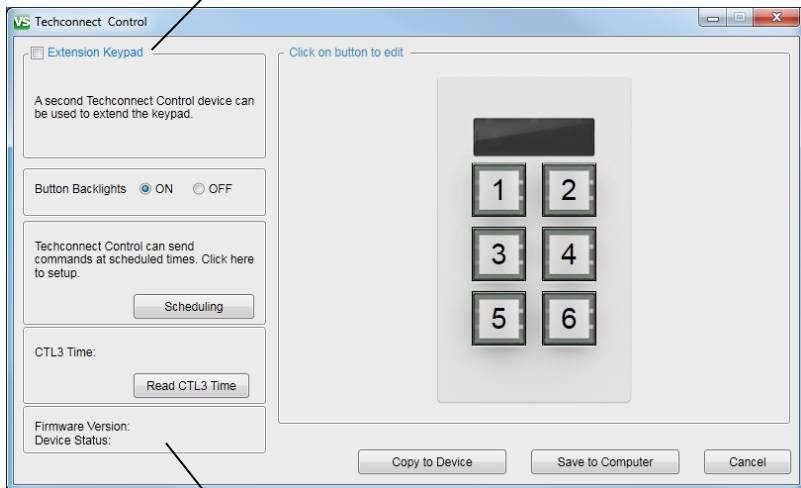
VS Techconnect Control

Extension Keypad

A second Techconnect Control device can be used to extend the keypad.

Button Backlights ON OFF

Techconnect Control can send commands at scheduled times. Click here to setup.

Scheduling

CTL3 Time:

Read CTL3 Time

Firmware Version:
Device Status:

Click on button to edit

1 2
3 4
5 6

Copy to Device

Save to Computer

Cancel